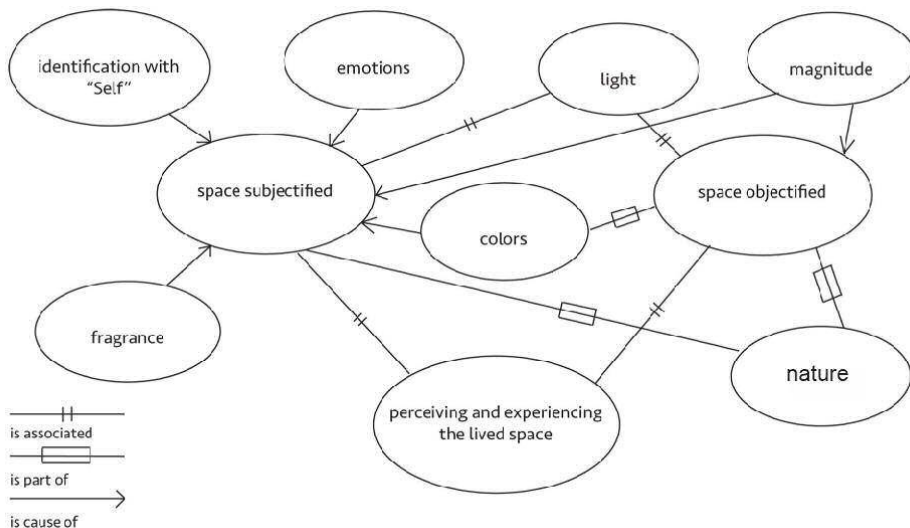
identification with "Self"

emotions

light

magnitude

space subjectified

space objectified

colors

fragrance

nature

perceiving and experiencing the lived space

is associated

is part of

is cause of